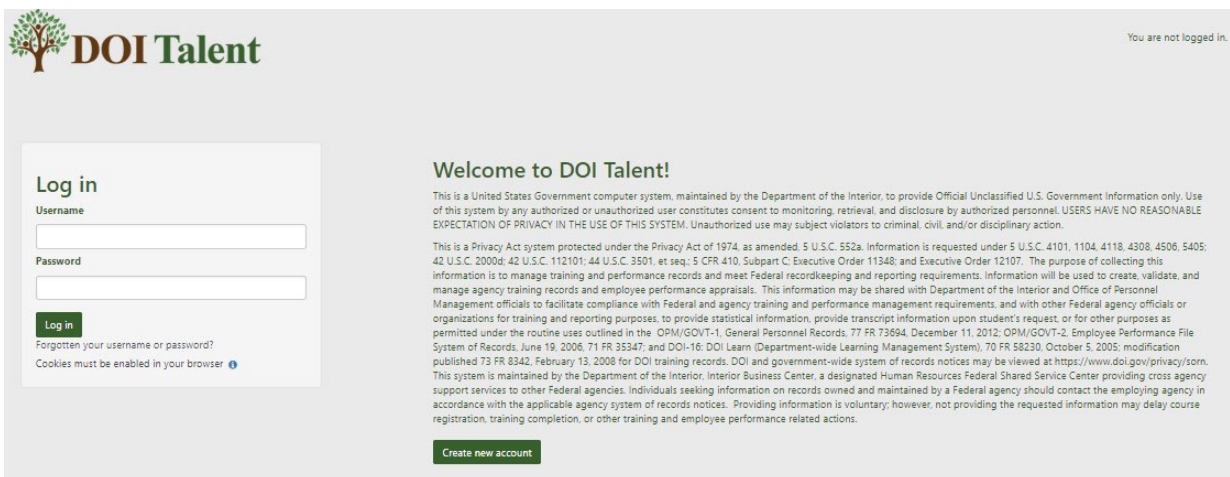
DOI Talent

You are not logged in.

Log in

Username

Password

Log in

Forgotten your username or password?

Cookies must be enabled in your browser

Welcome to DOI Talent!

This is a United States Government computer system, maintained by the Department of the Interior, to provide Official Unclassified U.S. Government Information only. Use of this system by any authorized or unauthorized user constitutes consent to monitoring, retrieval, and disclosure by authorized personnel. USERS HAVE NO REASONABLE EXPECTATION OF PRIVACY IN THE USE OF THIS SYSTEM. Unauthorized use may subject violators to criminal, civil, and/or disciplinary action.

This is a Privacy Act system protected under the Privacy Act of 1974, as amended, 5 U.S.C. 552a. Information is requested under 5 U.S.C. 4101, 1104, 4118, 4308, 4506, 5405; 42 U.S.C. 2000d; 42 U.S.C. 112101; 44 U.S.C. 3501, et seq.; 5 CFR 410, Subpart C; Executive Order 11348; and Executive Order 12107. The purpose of collecting this information is to manage training and performance records and meet Federal recordkeeping and reporting requirements. Information will be used to create, validate, and manage agency training records and employee performance appraisals. This information may be shared with Department of the Interior and Office of Personnel Management officials to facilitate compliance with Federal and agency training and performance management requirements, and with other Federal agency officials or organizations for training and reporting purposes, to provide statistical information, provide transcript information upon student's request, or for other purposes as permitted under the routine uses outlined in the OPM/GOVT-1, General Personnel Records, 77 FR 73694, December 11, 2012; OPM/GOVT-2, Employee Performance File System of Records, June 19, 2006, 71 FR 35347; and DOI-16: DOI Learn (Department-wide Learning Management System), 70 FR 58230, October 5, 2005; modification published 73 FR 8342, February 13, 2008 for DOI training records. DOI and government-wide system of records notices may be viewed at https://www.doi.gov/privacy/sorn. This system is maintained by the Department of the Interior, Interior Business Center, a designated Human Resources Federal Shared Service Center providing cross agency support services to other Federal agencies. Individuals seeking information on records owned and maintained by a Federal agency should contact the employing agency in accordance with the applicable agency system of records notices. Providing information is voluntary; however, not providing the requested information may delay course registration, training completion, or other training and employee performance related actions.

Create new account